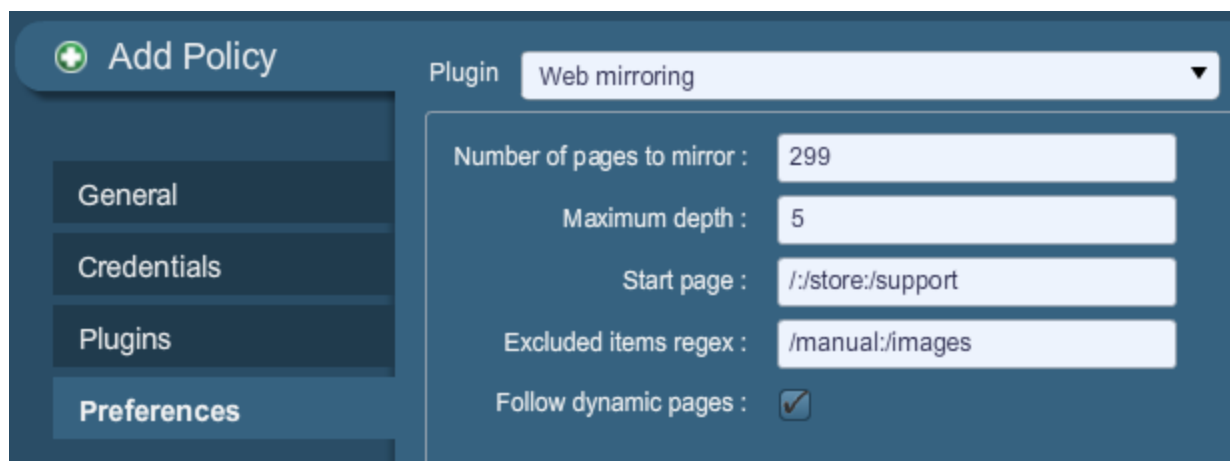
Add Policy

General

Credentials

Plugins

Preferences

Plugin Web mirroring

Number of pages to mirror : 299

Maximum depth : 5

Start page : /:/store:/support

Excluded items regex : /manual:/images

Follow dynamic pages : ✓